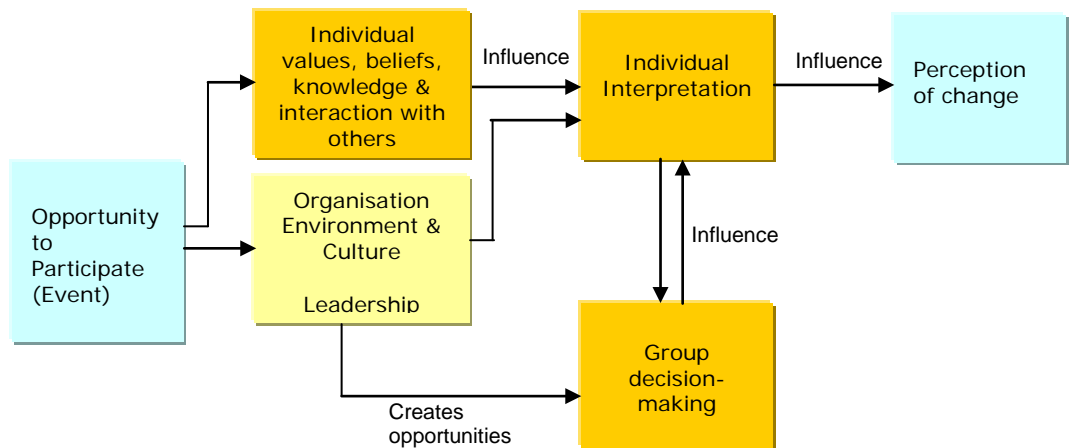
Opportunity to Participate (Event)

Individual values, beliefs, knowledge & interaction with others

Organisation Environment & Culture

Leadership

Influence

Individual Interpretation

Influence

Perception of change

Influence

Group decision-making

Creates opportunities